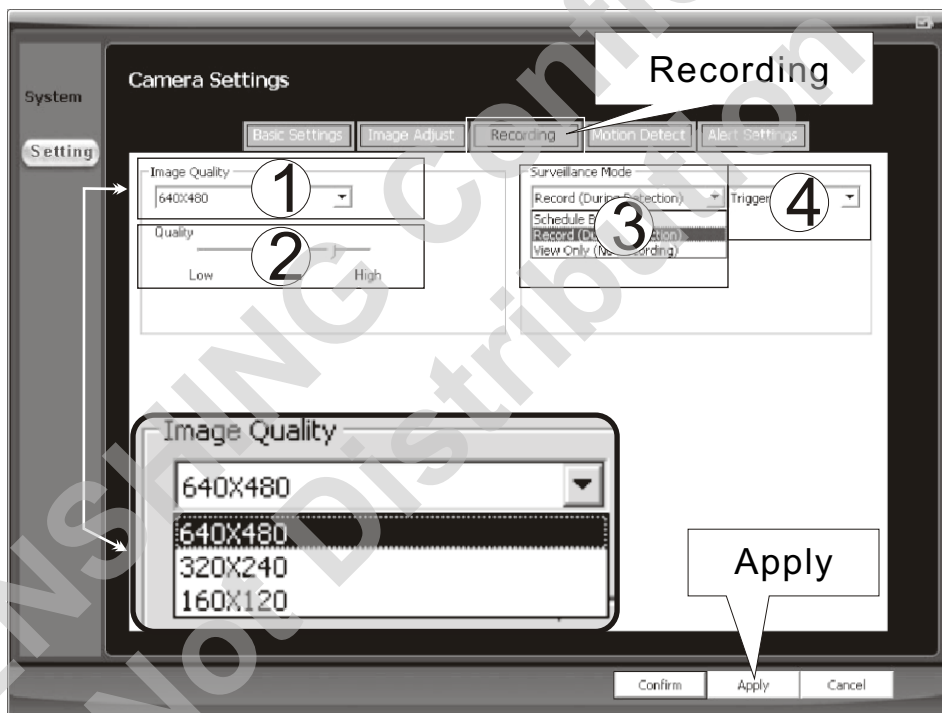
System

Setting

Camera Settings

Recording

Basic Settings | Image Adjust | Recording | Motion Detect | Alert Settings

Image Quality
640X480
1

Quality
2
Low High

Surveillance Mode
Record (During Detection)
3
Schedule B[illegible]
Record (D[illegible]tion)
View Only (N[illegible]cording)
Trigger
4

Image Quality
640X480
640X480
320X240
160X120

Apply

Confirm Apply Cancel

NSHING Confidential
Not Distribution